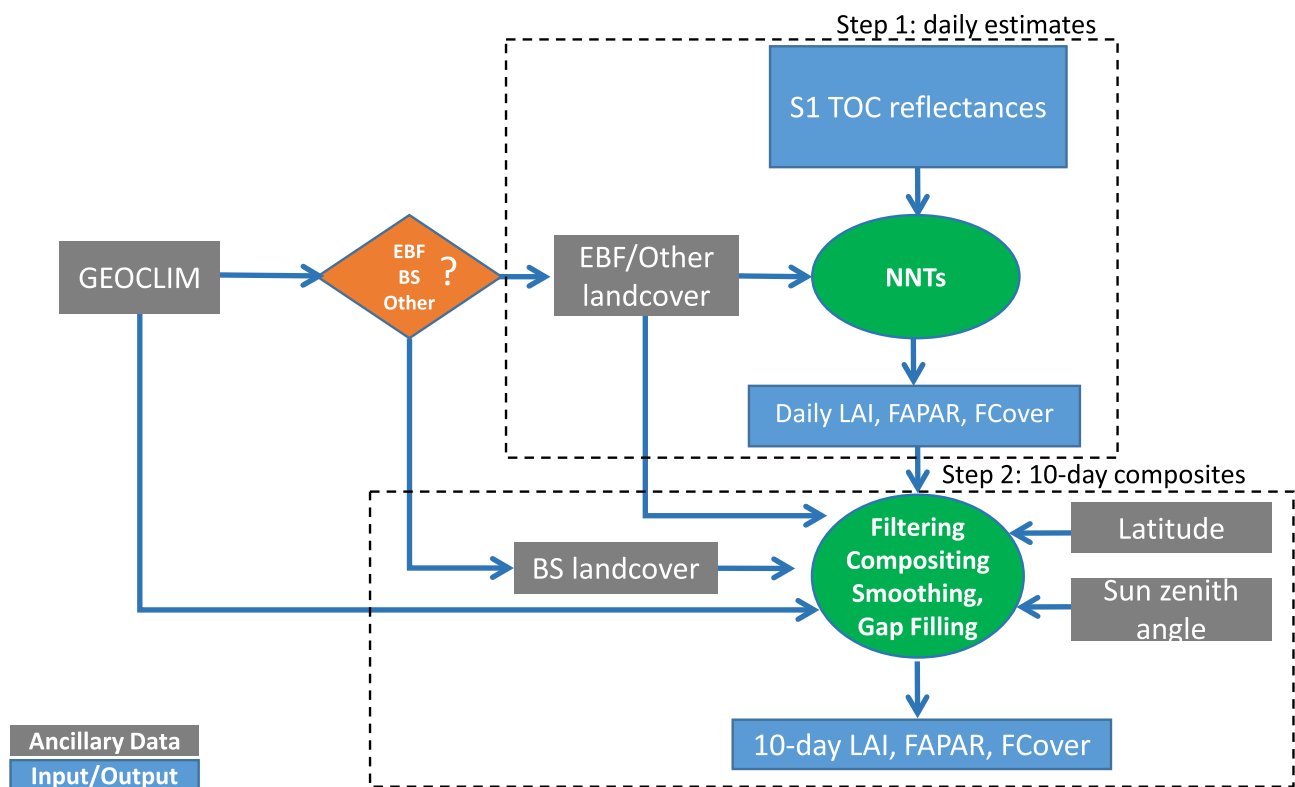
Step 1: daily estimates

S1 TOC reflectances

GEOCLIM

EBF
BS
Other
?

EBF/Other landcover

NNTs

Daily LAI, FAPAR, FCover

Step 2: 10-day composites

Filtering
Compositing
Smoothing,
Gap Filling

Latitude

BS landcover

Sun zenith angle

10-day LAI, FAPAR, FCover

Ancillary Data
Input/Output